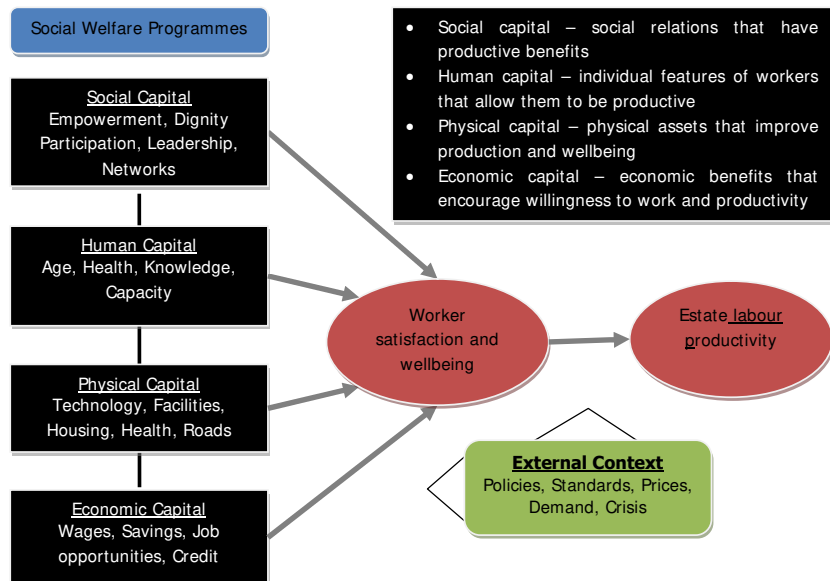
Social Welfare Programmes

Social Capital
Empowerment, Dignity Participation, Leadership, Networks

Human Capital
Age, Health, Knowledge, Capacity

Physical Capital
Technology, Facilities, Housing, Health, Roads

Economic Capital
Wages, Savings, Job opportunities, Credit

- Social capital – social relations that have productive benefits
- Human capital – individual features of workers that allow them to be productive
- Physical capital – physical assets that improve production and wellbeing
- Economic capital – economic benefits that encourage willingness to work and productivity

Worker satisfaction and wellbeing

Estate labour productivity

External Context
Policies, Standards, Prices, Demand, Crisis